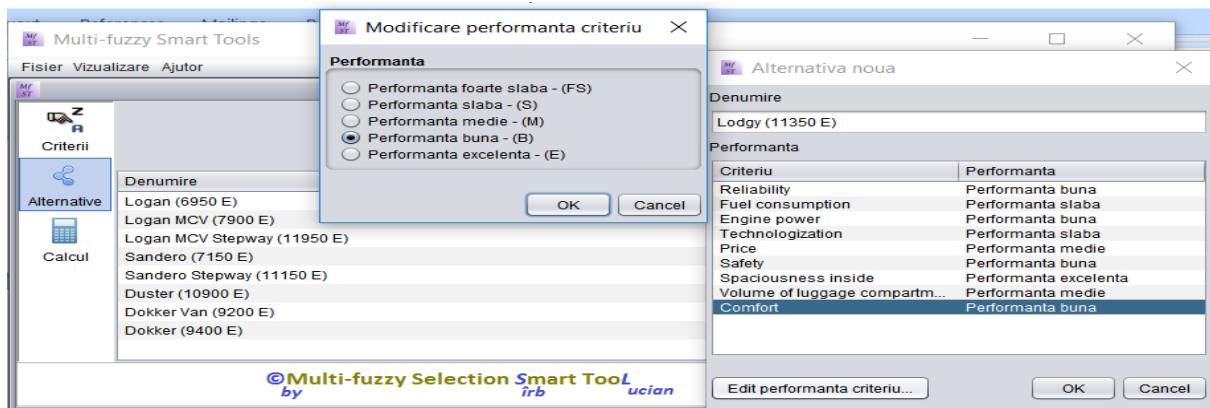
Multi-fuzzy Smart Tools

Fisier Vizualizare Ajutor

Criterii

Alternative

Calcul

| Denumire |
|---|
| Logan (6950 E) |
| Logan MCV (7900 E) |
| Logan MCV Stepway (11950 E) |
| Sandero (7150 E) |
| Sandero Stepway (11150 E) |
| Duster (10900 E) |
| Dokker Van (9200 E) |
| Dokker (9400 E) |

©Multi-fuzzy Selection Smart TooL by irb ucian

Modificare performanta criteriu

Performanta

Performanta foarte slaba - (FS)
Performanta slaba - (S)
Performanta medie - (M)
Performanta buna - (B)
Performanta excelenta - (E)

OK Cancel

Alternativa noua

Denumire

Lodgy (11350 E)

Performanta

| Criteriu | Performanta |
|---|---|
| Reliability | Performanta buna |
| Fuel consumption | Performanta slaba |
| Engine power | Performanta buna |
| Technologization | Performanta slaba |
| Price | Performanta medie |
| Safety | Performanta buna |
| Spaciousness inside | Performanta excelenta |
| Volume of luggage compartm... | Performanta medie |
| Comfort | Performanta buna |

Edit performanta criteriu...

OK Cancel